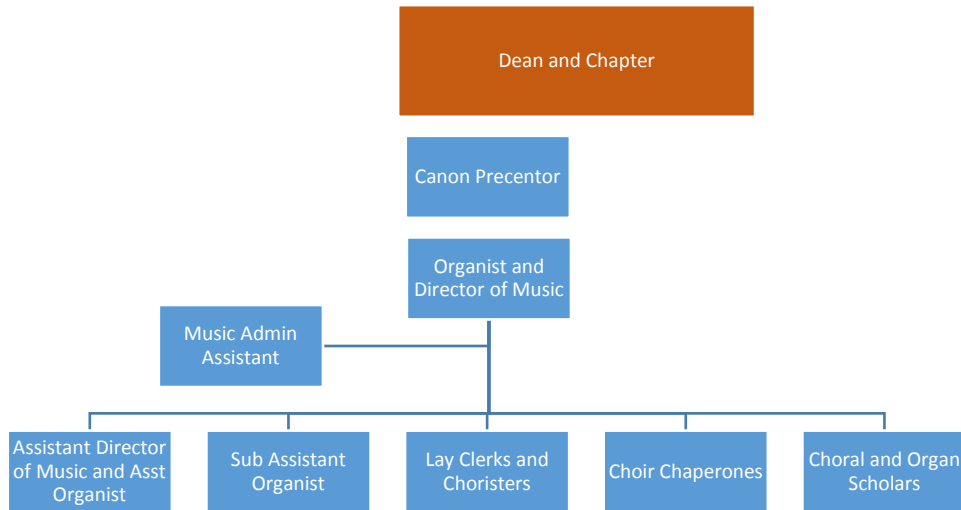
Dean and Chapter

Canon Precentor

Organist and Director of Music

Music Admin Assistant

Assistant Director of Music and Asst Organist

Sub Assistant Organist

Lay Clerks and Choristers

Choir Chaperones

Choral and Organ Scholars